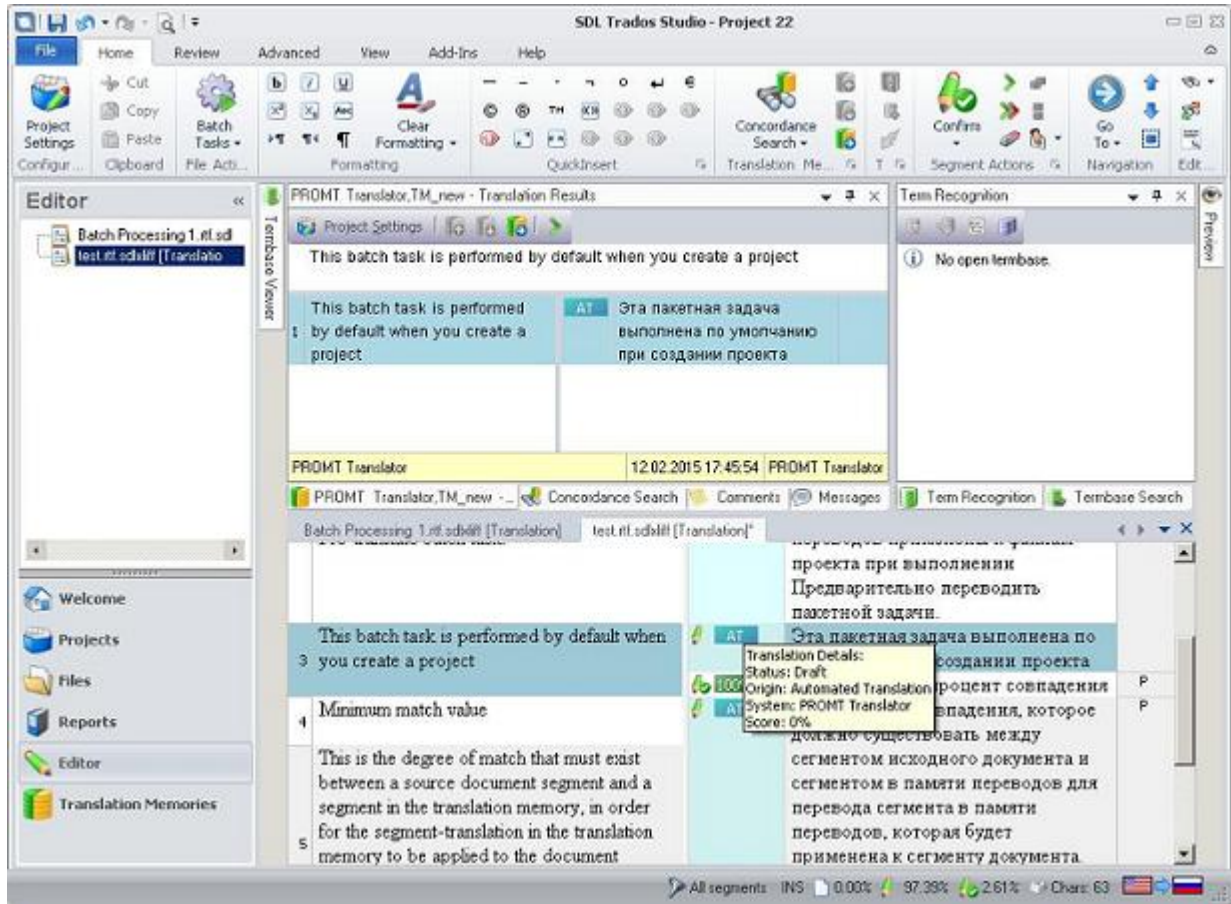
SDL Trados Studio - Project 22

File Home Review Advanced View Add-Ins Help

Project Settings Configur... Cut Copy Paste Clipboard Batch Tasks File Acti... Clear Formatting Formatting QuickInsert Concordance Search Translation Me... T Confirm Segment Actions Go To Navigation Edit

Editor

Batch Processing 1.rtf.sdl
test.rtf.sdlxliff [Translatio

Termbase Viewer

PROMT Translator,TM_new - Translation Results

Project Settings

This batch task is performed by default when you create a project

1 This batch task is performed by default when you create a project

AT Эта пакетная задача выполнена по умолчанию при создании проекта

PROMT Translator 12.02.2015 17:45:54 PROMT Translator

PROMT Translator,TM_new -... Concordance Search Comments Messages

Term Recognition

No open termbase.

Term Recognition Termbase Search

Preview

Batch Processing 1.rtf.sdlxliff [Translation] test.rtf.sdlxliff [Translation]*

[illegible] проекта при выполнении Предварительно переводить пакетной задачи.

3 This batch task is performed by default when you create a project

AT Эта пакетная задача выполнена по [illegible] создании проекта

Translation Details:
Status: Draft
Origin: Automated Translation
System: PROMT Translator
Score: 0%

100 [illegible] процент совпадения P

4 Minimum match value

AT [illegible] впадения, которое должно существовать между P

5 This is the degree of match that must exist between a source document segment and a segment in the translation memory, in order for the segment-translation in the translation memory to be applied to the document

сегментом исходного документа и сегментом в памяти переводов для перевода сегмента в памяти переводов, которая будет применена к сегменту документа.

Welcome
Projects
Files
Reports
Editor
Translation Memories

All segments INS 0.00% 97.39% 2.61% Chars: 63